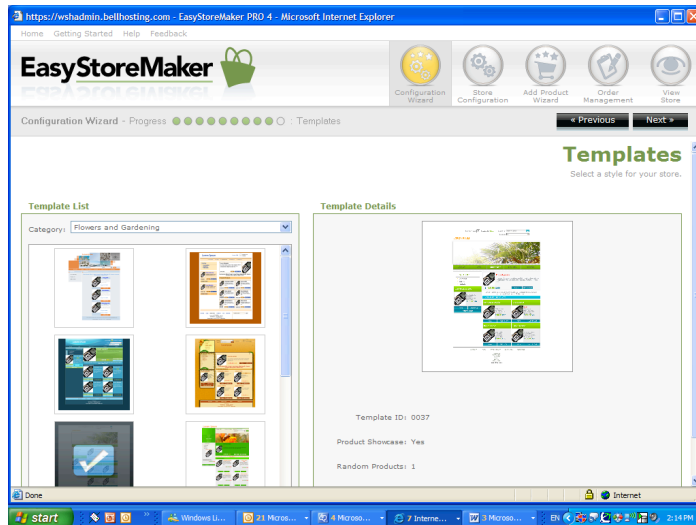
https://wshadmin.bellhosting.com - EasyStoreMaker PRO 4 - Microsoft Internet Explorer

Home Getting Started Help Feedback

EasyStoreMaker

Configuration Wizard | Store Configuration | Add Product Wizard | Order Management | View Store

Configuration Wizard - Progress : Templates

« Previous | Next »

Templates

Select a style for your store.

Template List

Category: Flowers and Gardening

Template Details

Template ID: 0037

Product Showcase: Yes

Random Products: 1

Done

Internet

start | Windows Li... | 21 Micros... | 4 Microso... | 7 Interne... | 3 Microso... | EN | 2:14 PM